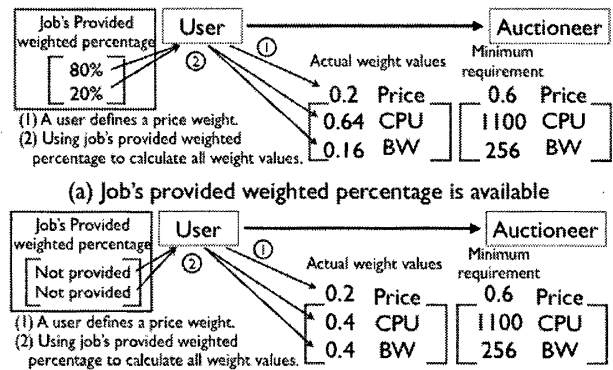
Job's Provided weighted percentage

80%
20%

User

Auctioneer

①

②

Actual weight values

Minimum requirement

| 0.2 | Price |
|---|---|
| 0.64 | CPU |
| 0.16 | BW |

| 0.6 | Price |
|---|---|
| 1100 | CPU |
| 256 | BW |

(1) A user defines a price weight.
(2) Using job's provided weighted percentage to calculate all weight values.

(a) Job's provided weighted percentage is available

Job's Provided weighted percentage

Not provided
Not provided

User

Auctioneer

①

②

Actual weight values

Minimum requirement

| 0.2 | Price |
|---|---|
| 0.4 | CPU |
| 0.4 | BW |

| 0.6 | Price |
|---|---|
| 1100 | CPU |
| 256 | BW |

(1) A user defines a price weight.
(2) Using job's provided weighted percentage to calculate all weight values.